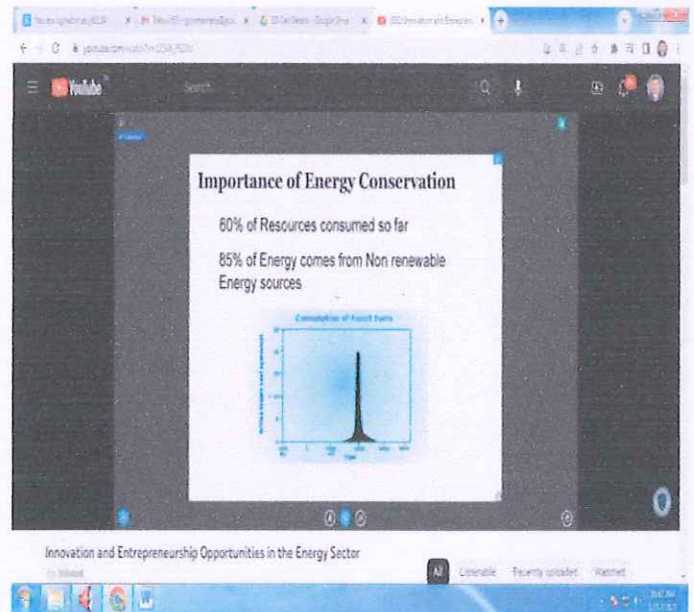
YouTube

Search

Importance of Energy Conservation

60% of Resources consumed so far

85% of Energy comes from Non renewable Energy sources

Consumption of Fossil Fuels

Innovation and Entrepreneurship Opportunities in the Energy Sector

All

Listenable

Recently uploaded

Watched